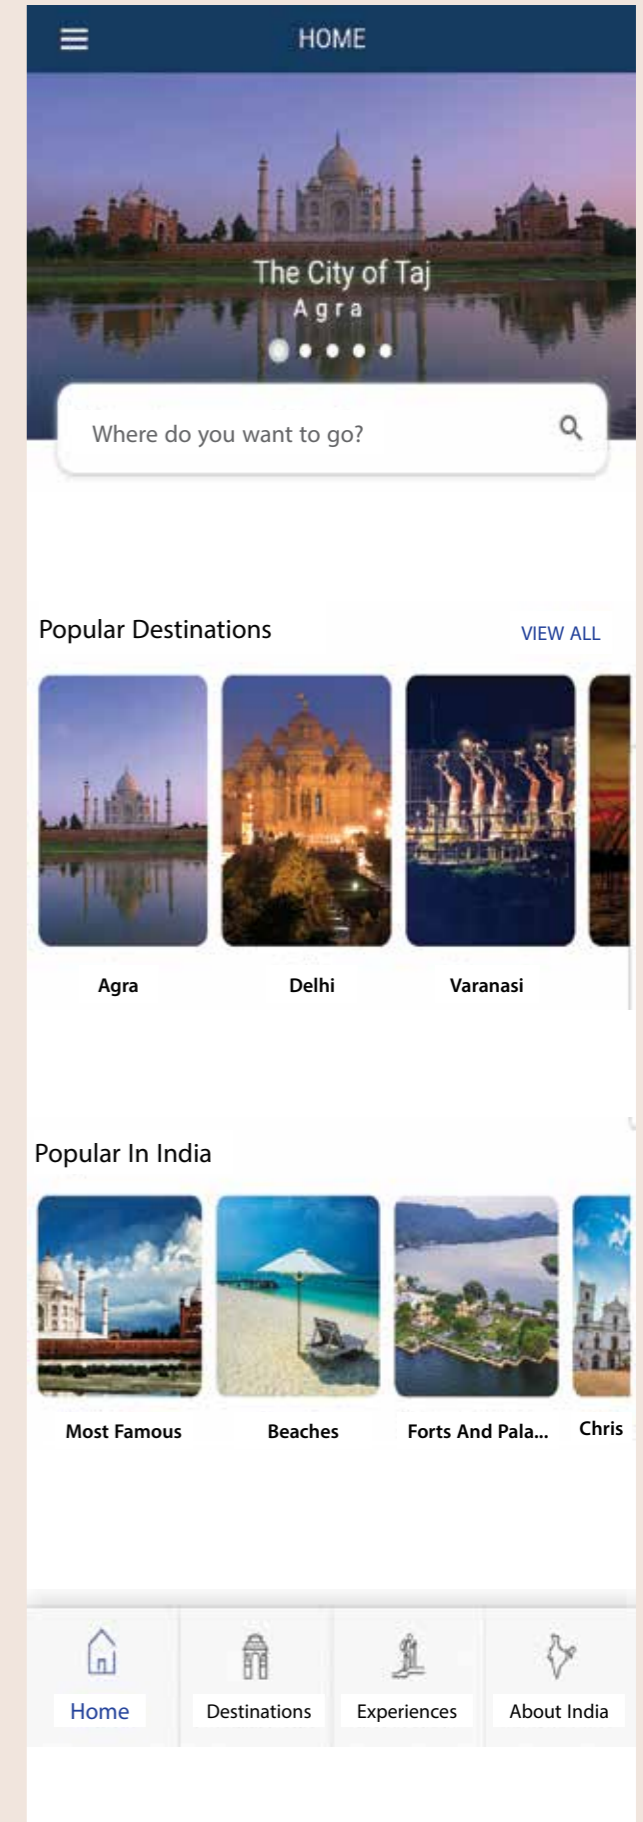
HOME

The City of Taj
Agra

Where do you want to go?

Popular Destinations

VIEW ALL

Agra

Delhi

Varanasi

Popular In India

Most Famous

Beaches

Forts And Pala...

Chris

Home

Destinations

Experiences

About India